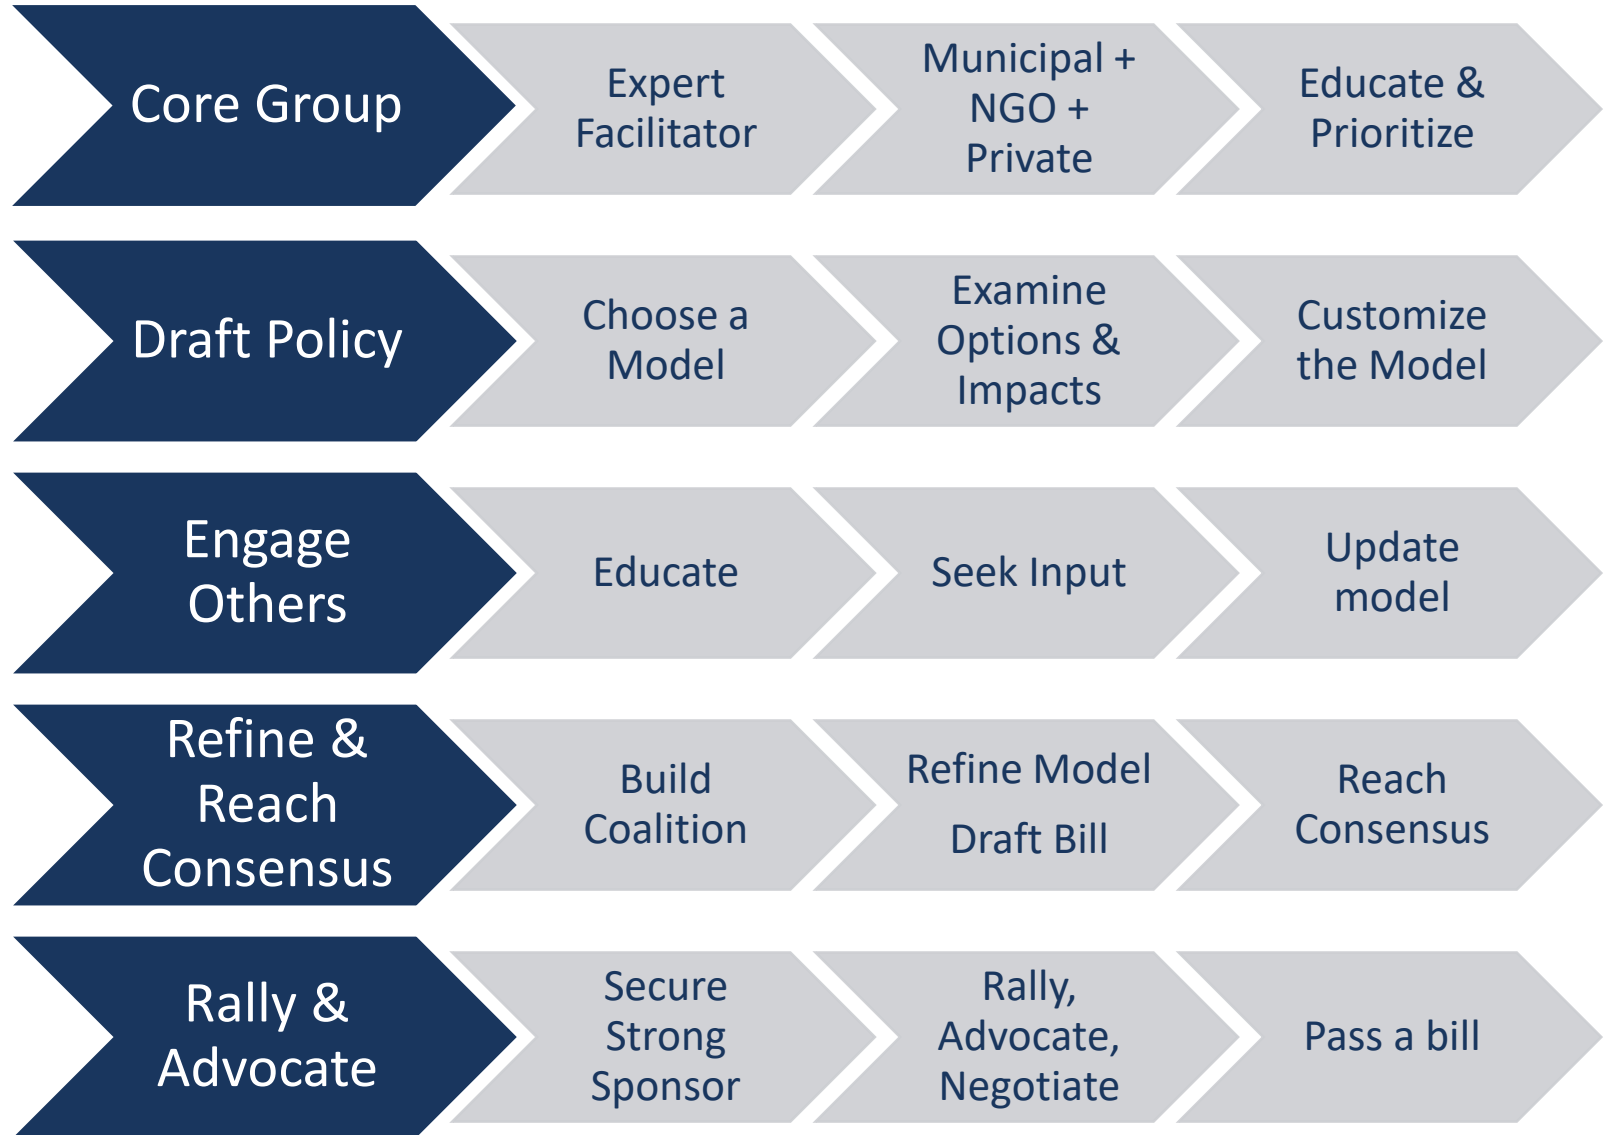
Core Group

Expert Facilitator

Municipal + NGO + Private

Educate & Prioritize

Draft Policy

Choose a Model

Examine Options & Impacts

Customize the Model

Engage Others

Educate

Seek Input

Update model

Refine & Reach Consensus

Build Coalition

Refine Model

Draft Bill

Reach Consensus

Rally & Advocate

Secure Strong Sponsor

Rally, Advocate, Negotiate

Pass a bill